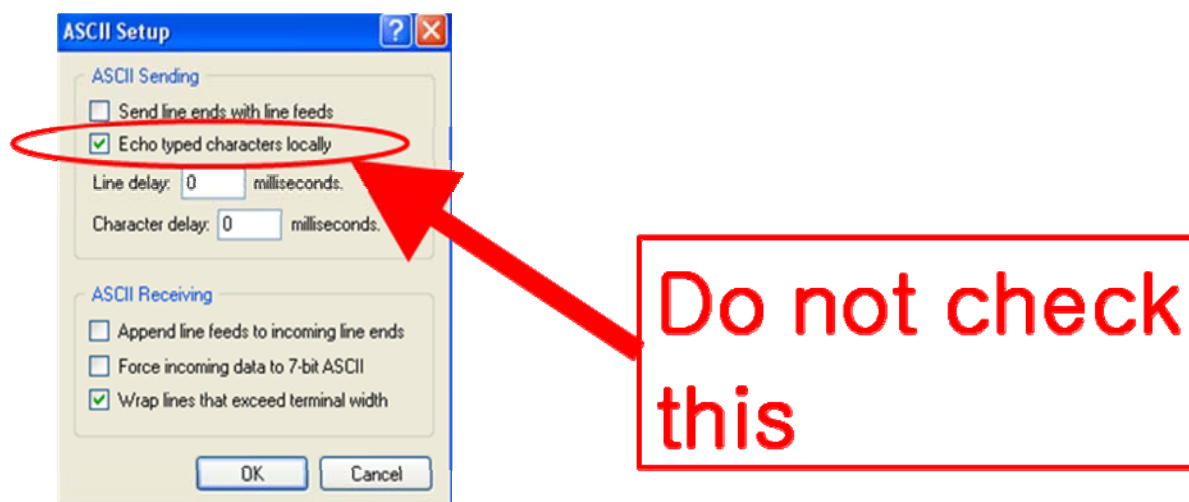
ASCII Setup

ASCII Sending

Send line ends with line feeds

Echo typed characters locally

Line delay: 0 milliseconds.

Character delay: 0 milliseconds.

ASCII Receiving

Append line feeds to incoming line ends

Force incoming data to 7-bit ASCII

Wrap lines that exceed terminal width

OK Cancel

Do not check this